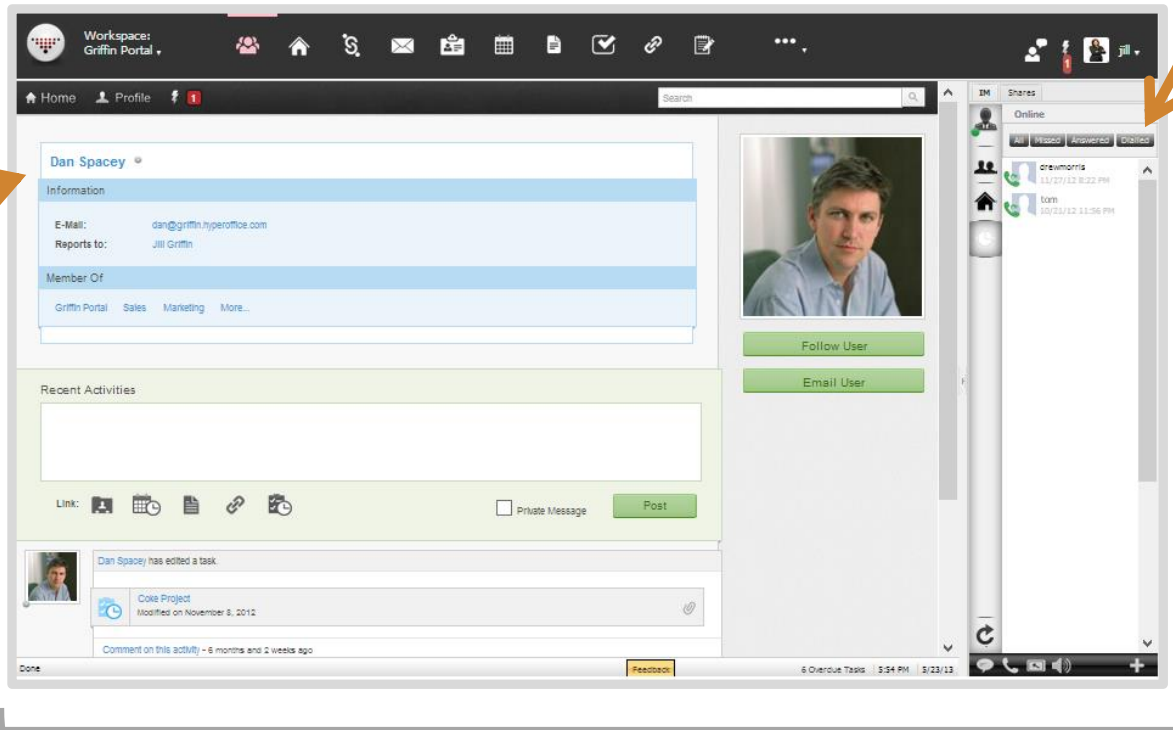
Workspace:
Griffin Portal ▾

jill ▾

Home Profile 1

Search

Dan Spacey

Information

E-Mail: dan@griffin.hyperoffice.com
Reports to: Jill Griffin

Member Of

Griffin Portal Sales Marketing More...

Follow User

Email User

Recent Activities

Link:

Private Message

Post

Dan Spacey has edited a task.

Coke Project
Modified on November 8, 2012

Comment on this activity - 6 months and 2 weeks ago

Done

Feedback

6 Overdue Tasks | 3:54 PM | 5/23/13

IM Shares

Online

All Missed Answered Dialled

drewmorris
11/27/12 8:22 PM

tom
10/21/12 11:56 PM